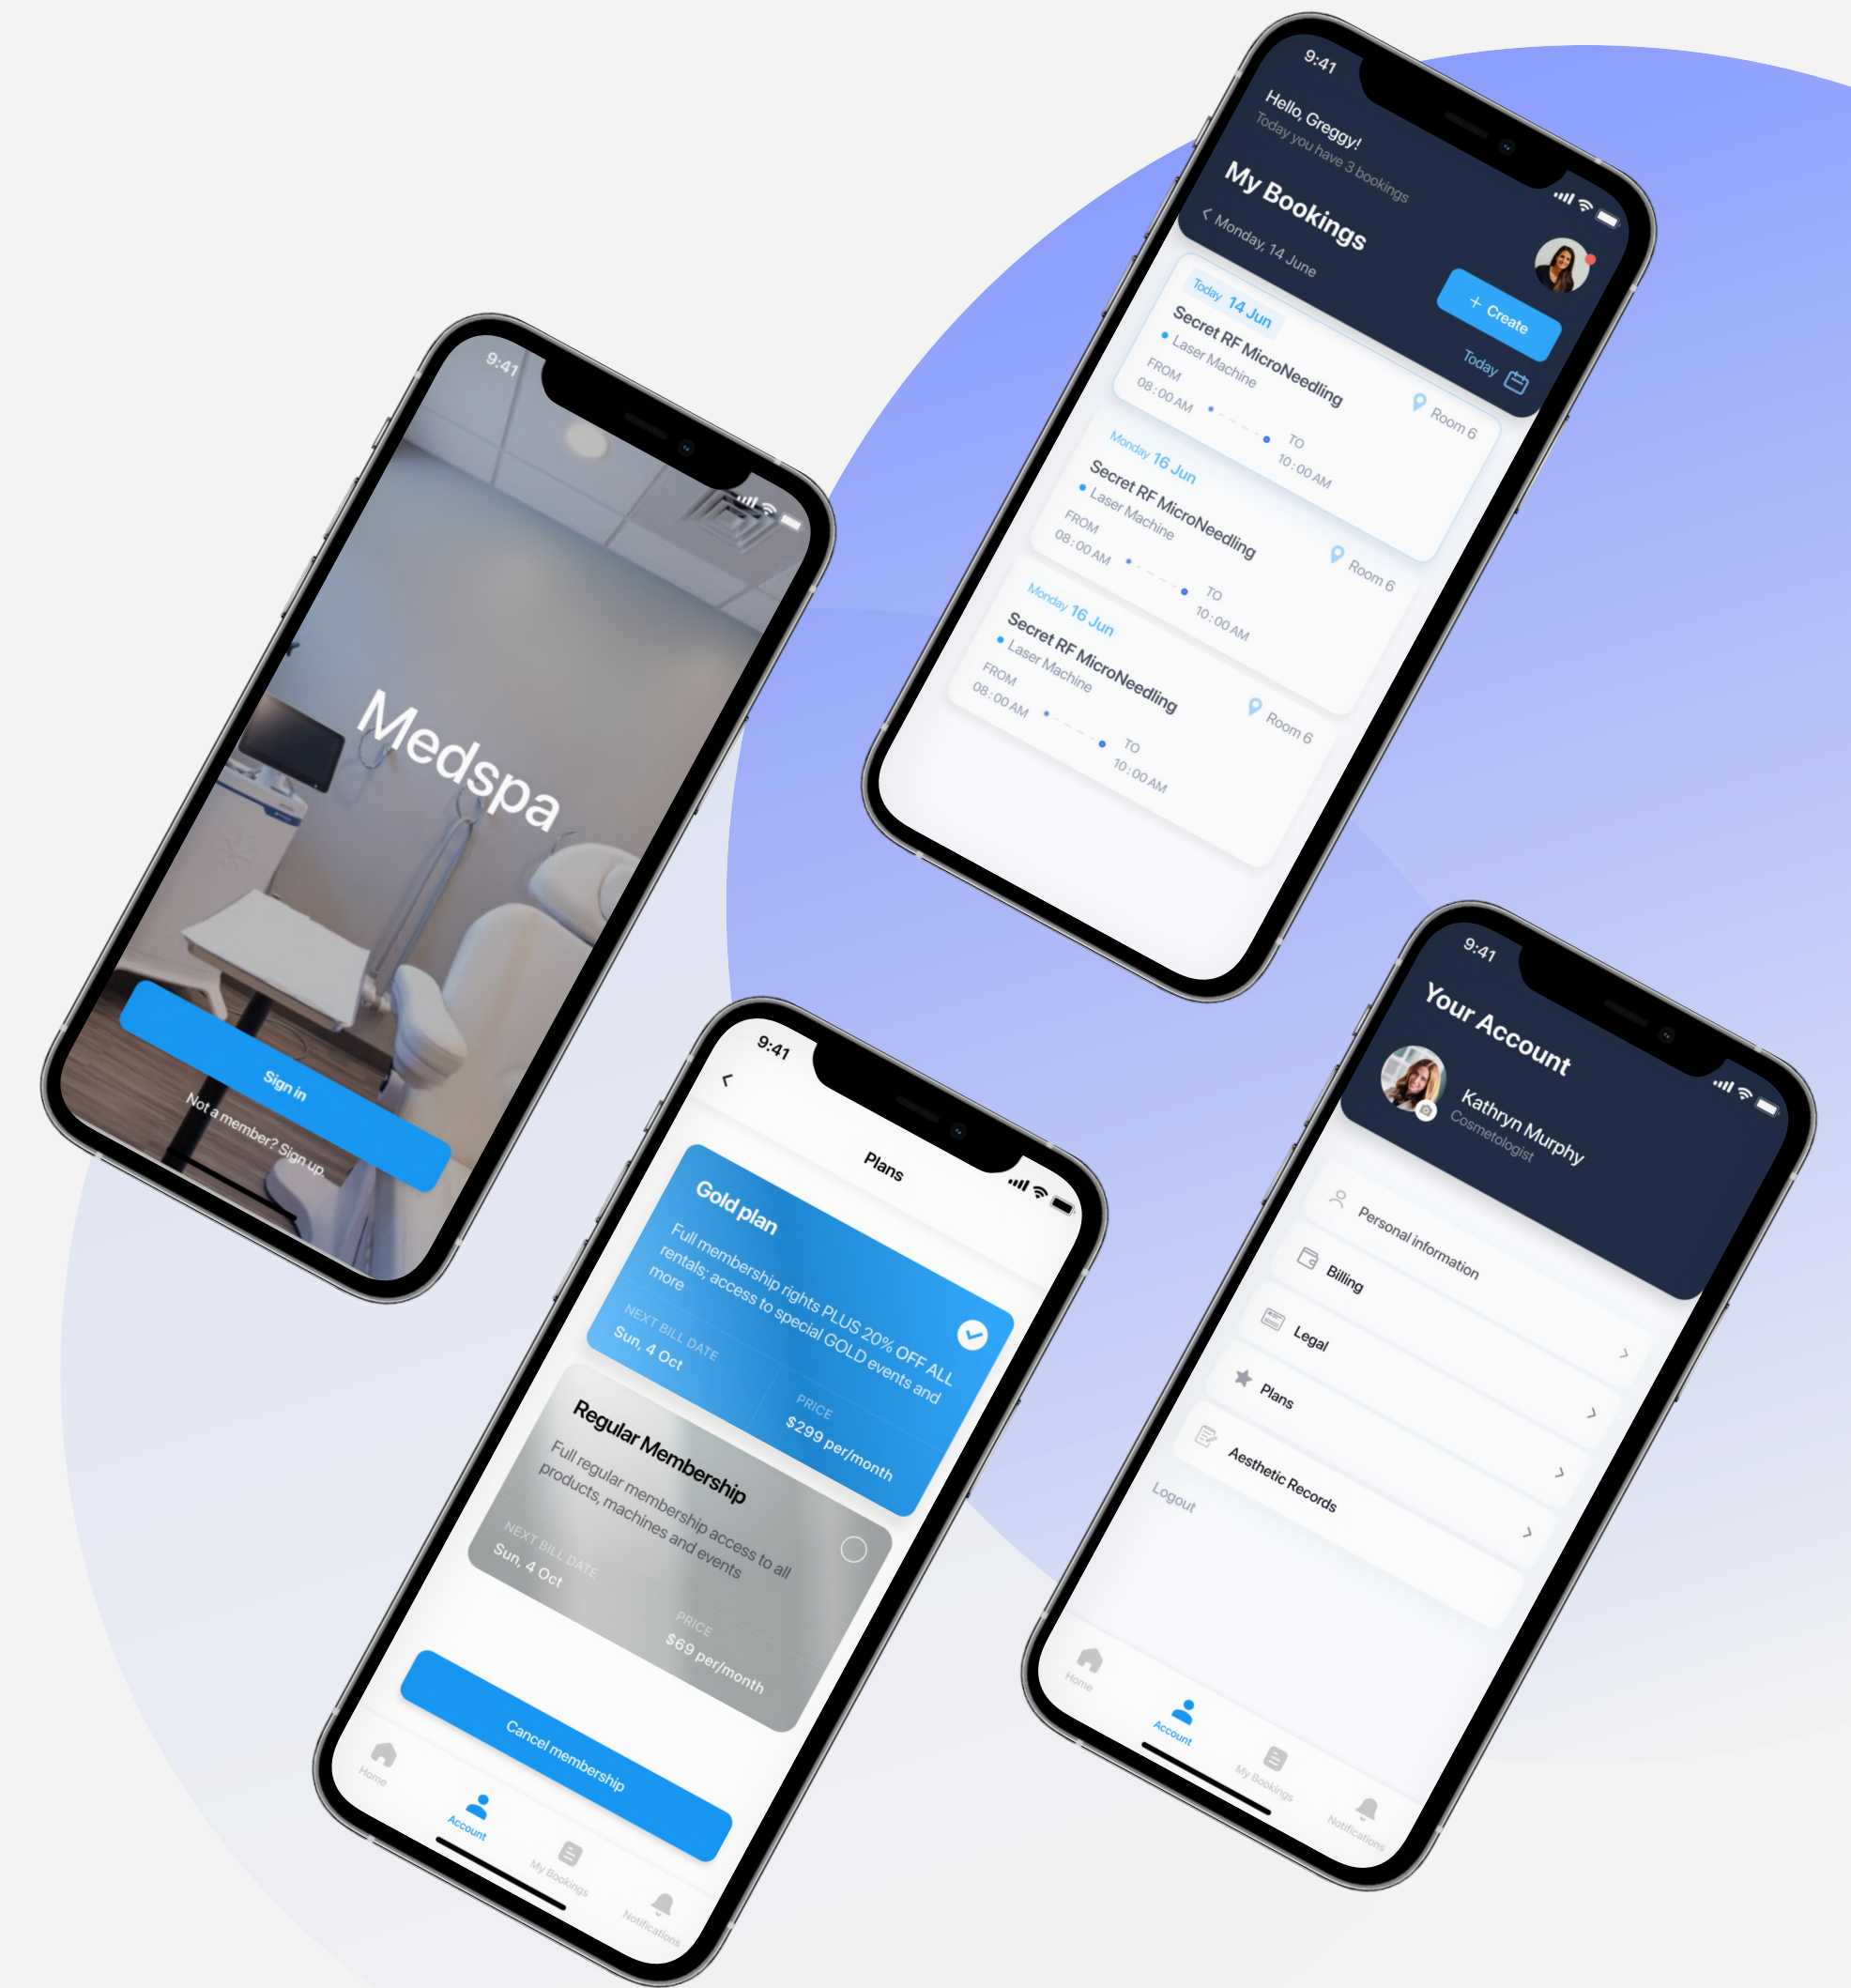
9:41

Medspa

Sign in

Not a member? Sign up

9:41

Hello, Greggy!

Today you have 3 bookings

My Bookings

Monday, 14 June

+ Create

Today

Today 14 Jun

Secret RF MicroNeedling

Laser Machine

Room 6

FROM 08 : 00 AM

TO 10 : 00 AM

Monday 16 Jun

Secret RF MicroNeedling

Laser Machine

Room 6

FROM 08 : 00 AM

TO 10 : 00 AM

Monday 16 Jun

Secret RF MicroNeedling

Laser Machine

Room 6

FROM 08 : 00 AM

TO 10 : 00 AM

9:41

Plans

Gold plan

Full membership rights PLUS 20% OFF ALL rentals; access to special GOLD events and more

NEXT BILL DATE
Sun, 4 Oct

PRICE
$299 per/month

Regular Membership

Full regular membership access to all products, machines and events

NEXT BILL DATE
Sun, 4 Oct

PRICE
$69 per/month

Cancel membership

Home

Account

My Bookings

Notifications

9:41

Your Account

Kathryn Murphy

Cosmetologist

Personal information

Billing

Legal

Plans

Aesthetic Records

Logout

Home

Account

My Bookings

Notifications